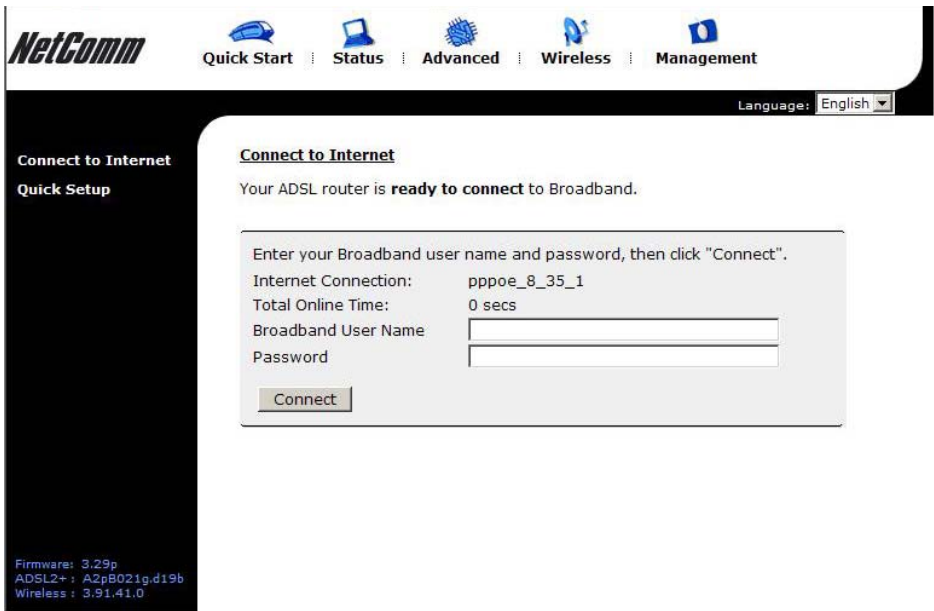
NetComm

Quick Start | Status | Advanced | Wireless | Management

Language: English

Connect to Internet
Quick Setup

Connect to Internet

Your ADSL router is **ready to connect** to Broadband.

Enter your Broadband user name and password, then click "Connect".

| | |
|---|---|
| Internet Connection: | pppoe_8_35_1 |
| Total Online Time: | 0 secs |
| Broadband User Name | |
| Password | |

Connect

Firmware: 3.29p
ADSL2+: A2pB021g.d19b
Wireless: 3.91.41.0